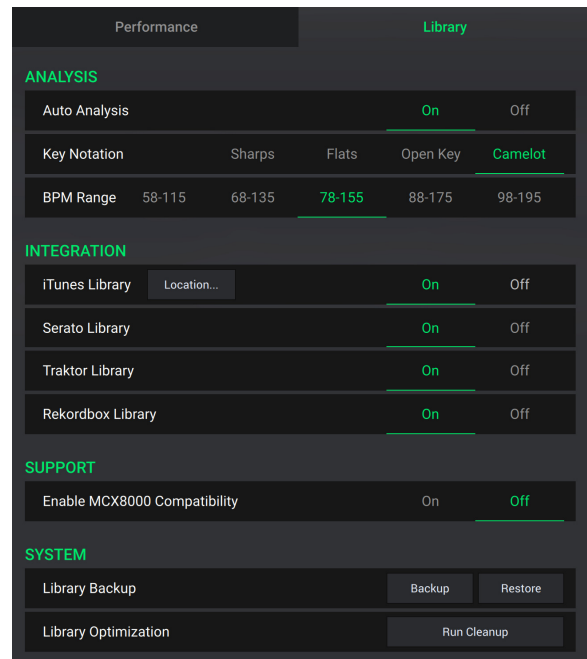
Performance | Library

ANALYSIS

Auto Analysis | On | Off

Key Notation | Sharps | Flats | Open Key | Camelot

BPM Range | 58-115 | 68-135 | 78-155 | 88-175 | 98-195

INTEGRATION

iTunes Library | Location... | On | Off

Serato Library | On | Off

Traktor Library | On | Off

Rekordbox Library | On | Off

SUPPORT

Enable MCX8000 Compatibility | On | Off

SYSTEM

Library Backup | Backup | Restore

Library Optimization | Run Cleanup